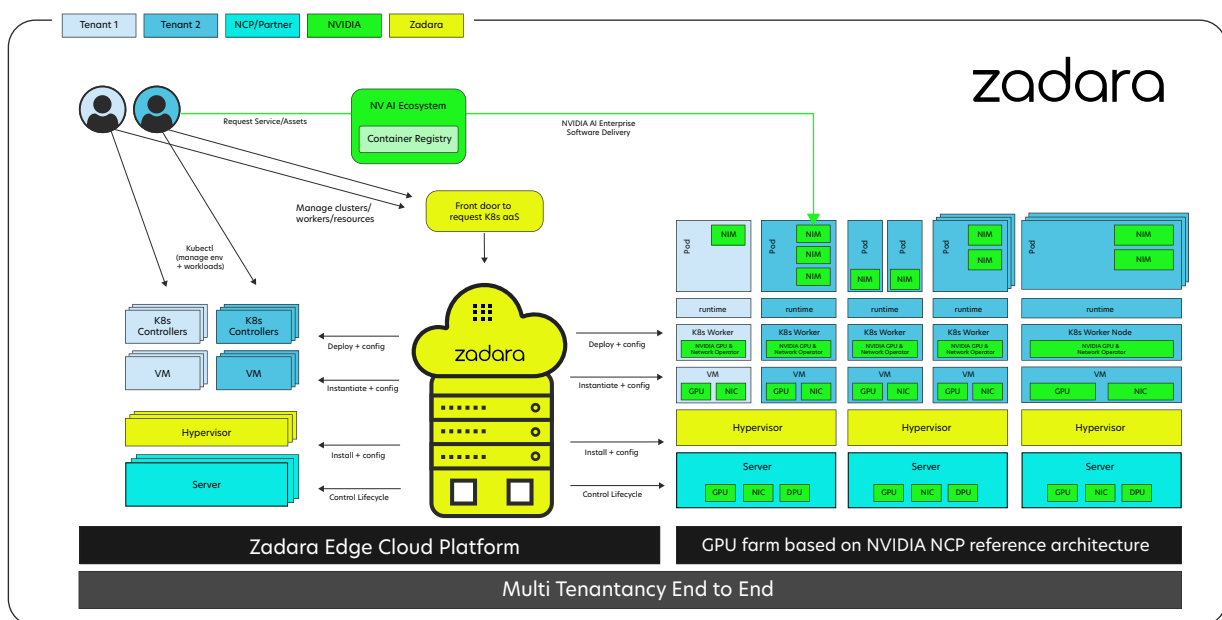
Tenant 1 Tenant 2 NCP/Partner NVIDIA Zadara

zadara

Request Service/Assets

NV AI Ecosystem

Container Registry

NVIDIA AI Enterprise Software Delivery

Manage clusters/ workers/resources

Front door to request K8s aaS

Kubectl (manage env + workloads)

K8s Controllers

K8s Controllers

VM

VM

Hypervisor

Server

Deploy + config

Instantiate + config

Install + config

Control Lifecycle

zadara

Deploy + config

Instantiate + config

Install + config

Control Lifecycle

Pod

Pod NIM NIM NIM

Pod NIM

Pod NIM

Pod NIM NIM

Pod NIM NIM

NIM

runtime runtime runtime runtime runtime

K8s Worker K8s Worker K8s Worker K8s Worker K8s Worker Node

NVIDIA GPU & Network Operator

VM GPU NIC

VM GPU NIC

VM GPU NIC

VM GPU NIC

VM GPU NIC

Hypervisor Hypervisor Hypervisor

Server GPU NIC DPU

Server GPU NIC DPU

Server GPU NIC DPU

Zadara Edge Cloud Platform

GPU farm based on NVIDIA NCP reference architecture

Multi Tenantancy End to End